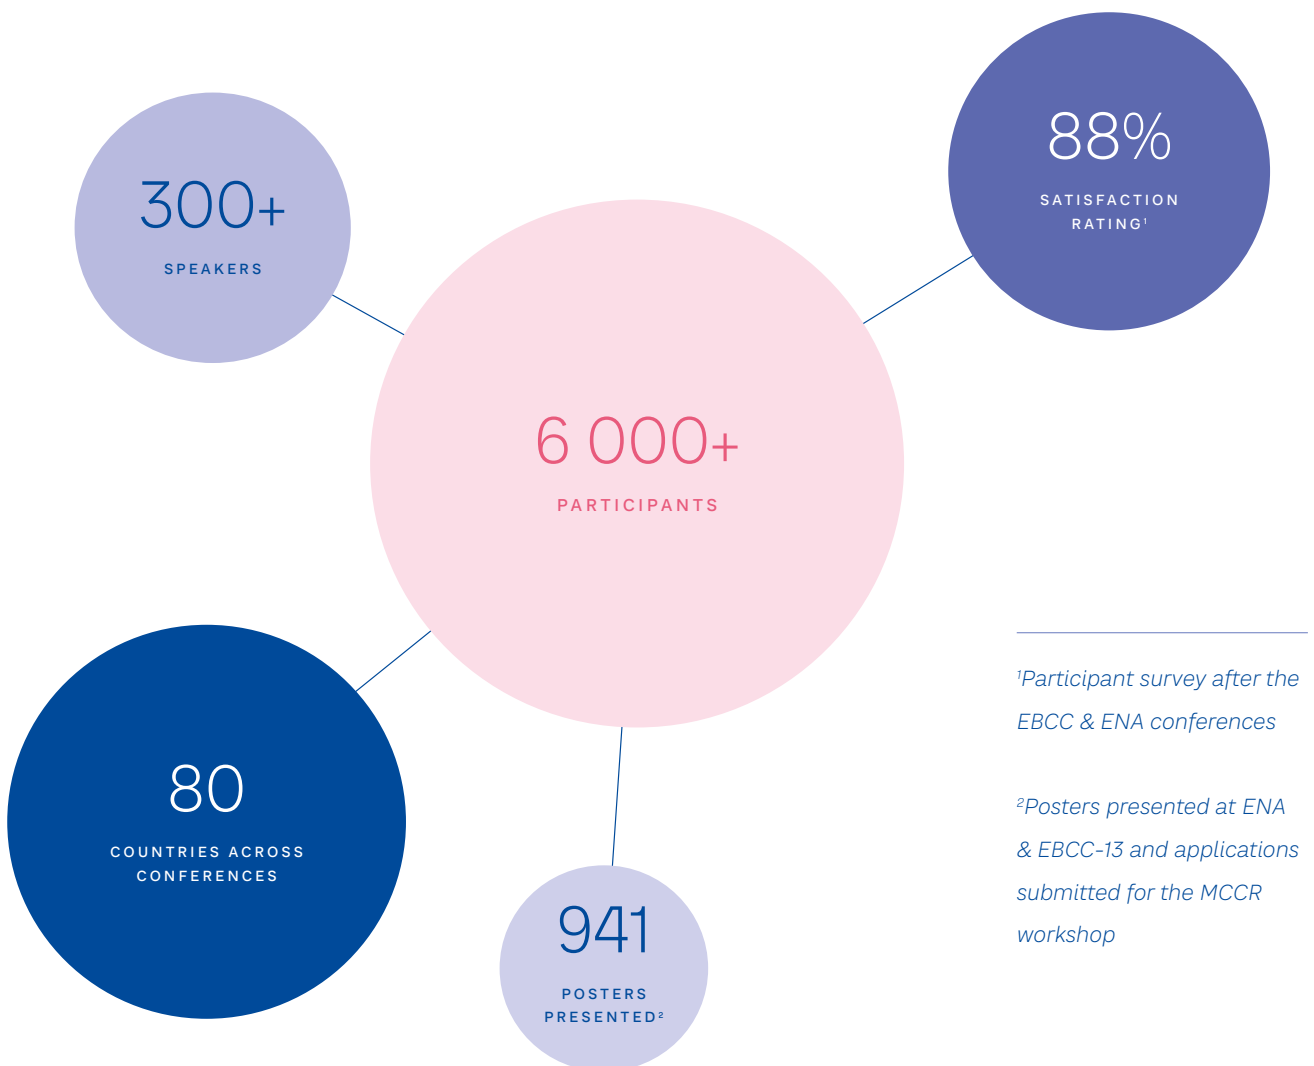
300+
SPEAKERS

88%
SATISFACTION RATING$^1$

6 000+
PARTICIPANTS

80
COUNTRIES ACROSS CONFERENCES

941
POSTERS PRESENTED$^2$

$^1$Participant survey after the EBCC & ENA conferences

$^2$Posters presented at ENA & EBCC-13 and applications submitted for the MCCR workshop